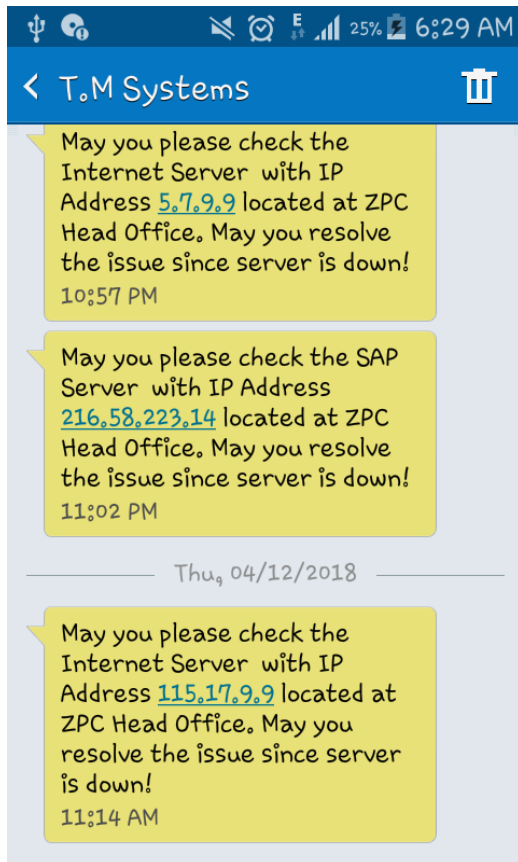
E 25% 6:29 AM

T.M Systems

May you please check the Internet Server with IP Address 5.7.9.9 located at ZPC Head Office. May you resolve the issue since server is down!
10:57 PM

May you please check the SAP Server with IP Address 216.58.223.14 located at ZPC Head Office. May you resolve the issue since server is down!
11:02 PM

Thu, 04/12/2018

May you please check the Internet Server with IP Address 115.17.9.9 located at ZPC Head Office. May you resolve the issue since server is down!
11:14 AM